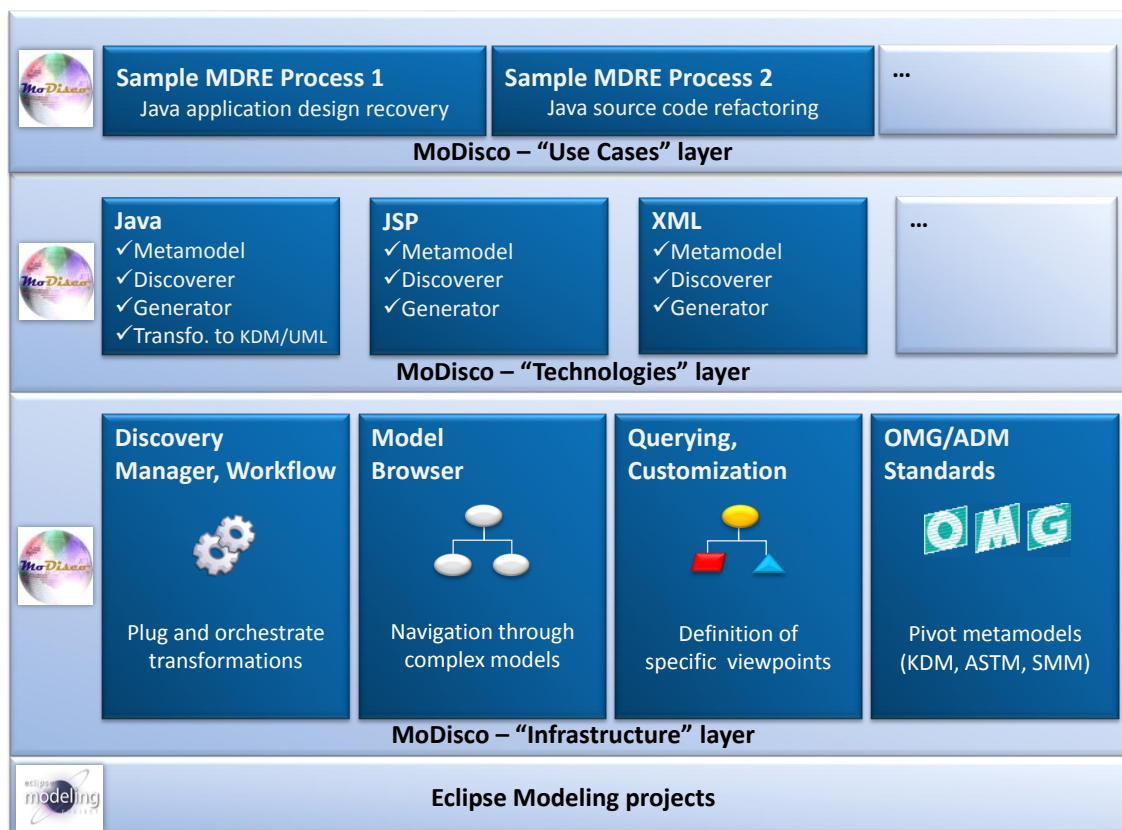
MoDisco

Sample MDRE Process 1
Java application design recovery

Sample MDRE Process 2
Java source code refactoring

…

MoDisco – "Use Cases" layer

MoDisco

Java
✓Metamodel
✓Discoverer
✓Generator
✓Transfo. to KDM/UML

JSP
✓Metamodel
✓Discoverer
✓Generator

XML
✓Metamodel
✓Discoverer
✓Generator

…

MoDisco – "Technologies" layer

MoDisco

Discovery Manager, Workflow

Plug and orchestrate transformations

Model Browser

Navigation through complex models

Querying, Customization

Definition of specific viewpoints

OMG/ADM Standards

OMG

Pivot metamodels (KDM, ASTM, SMM)

MoDisco – "Infrastructure" layer

eclipse modeling project

Eclipse Modeling projects